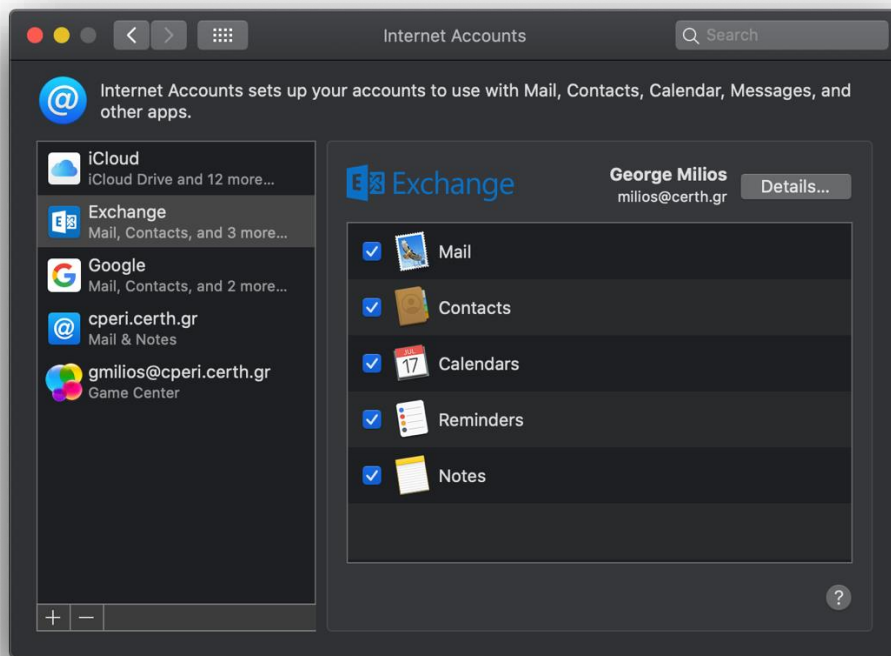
Internet Accounts

Search

Internet Accounts sets up your accounts to use with Mail, Contacts, Calendar, Messages, and other apps.

iCloud
iCloud Drive and 12 more...

Exchange
Mail, Contacts, and 3 more...

Google
Mail, Contacts, and 2 more...

cperi.certh.gr
Mail & Notes

gmilios@cperi.certh.gr
Game Center

+ −

Exchange

George Milios
milios@certh.gr

Details...

Mail

Contacts

JUL 17

Calendars

Reminders

Notes

?